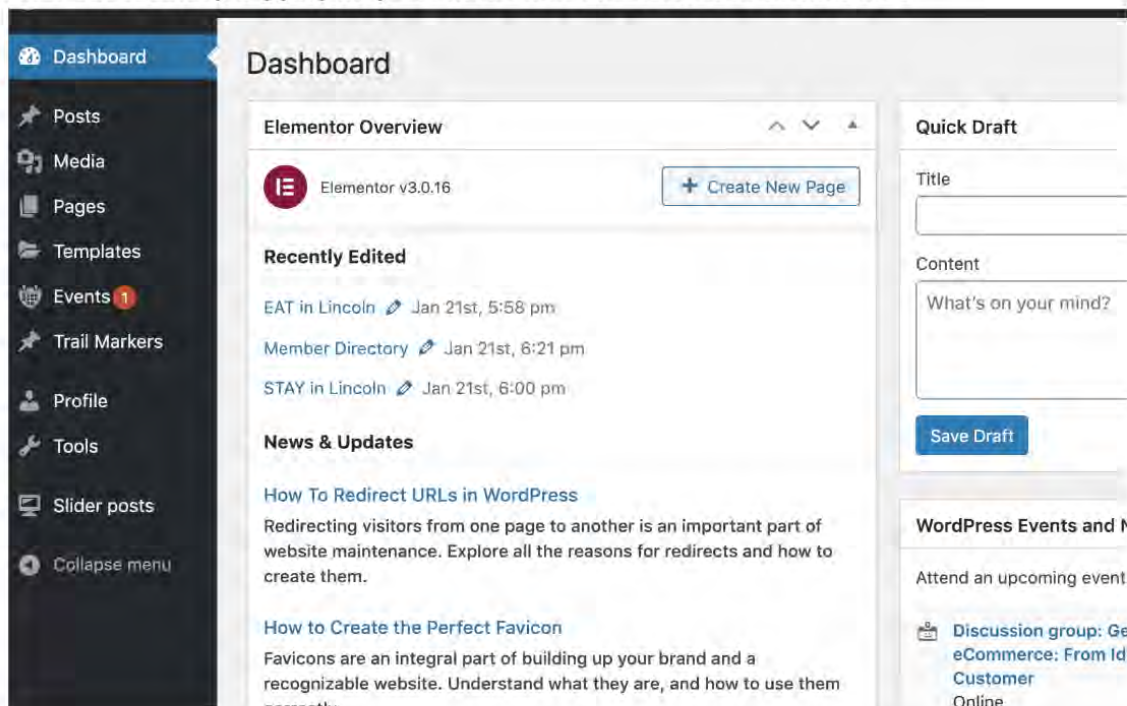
Dashboard
Posts
Media
Pages
Templates
Events 1
Trail Markers
Profile
Tools
Slider posts
Collapse menu

Dashboard

Elementor Overview

Elementor v3.0.16

+ Create New Page

Recently Edited

EAT in Lincoln Jan 21st, 5:58 pm

Member Directory Jan 21st, 6:21 pm

STAY in Lincoln Jan 21st, 6:00 pm

News & Updates

How To Redirect URLs in WordPress

Redirecting visitors from one page to another is an important part of website maintenance. Explore all the reasons for redirects and how to create them.

How to Create the Perfect Favicon

Favicons are an integral part of building up your brand and a recognizable website. Understand what they are, and how to use them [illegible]

Quick Draft

Title

Content

What's on your mind?

Save Draft

WordPress Events and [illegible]

Attend an upcoming event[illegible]

Discussion group: Ge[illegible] eCommerce: From Id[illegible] Customer
Online